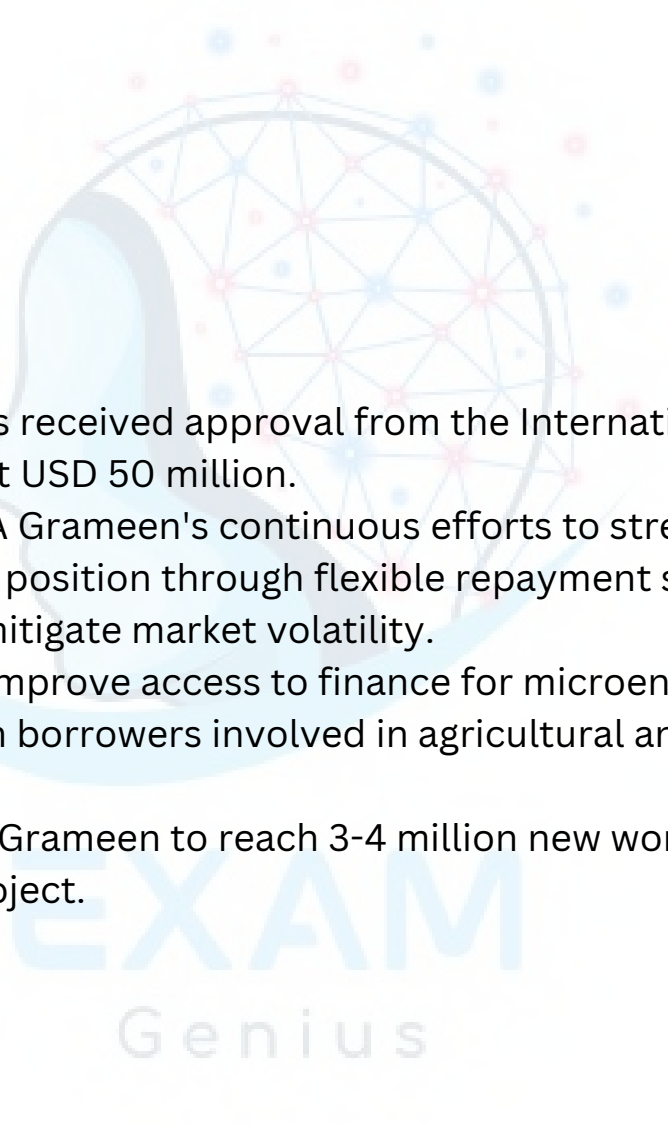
s received approval from the Internati
t USD 50 million.

A Grameen's continuous efforts to stre
position through flexible repayment s
nitigate market volatility.

mprove access to finance for microen
n borrowers involved in agricultural an

Grameen to reach 3-4 million new wor
oject.

EXAM
Genius